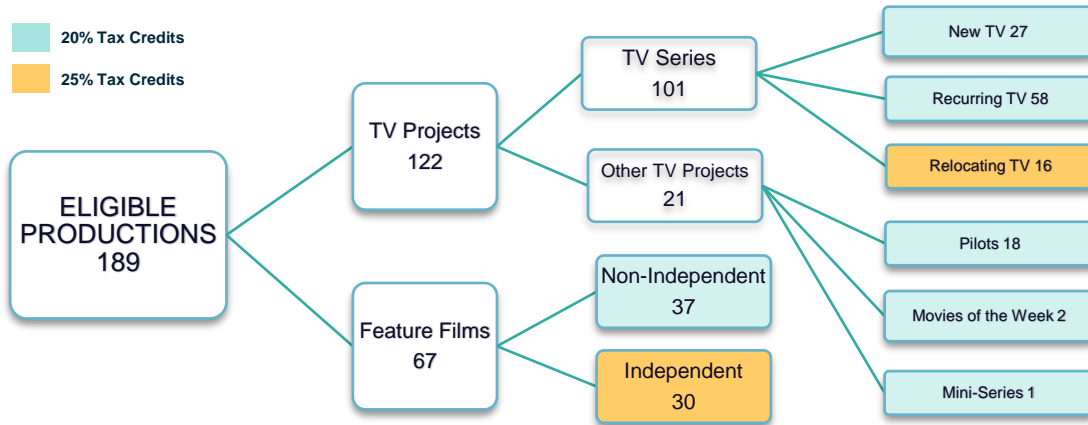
20% Tax Credits

25% Tax Credits

ELIGIBLE PRODUCTIONS 189

TV Projects 122

Feature Films 67

TV Series 101

Other TV Projects 21

Non-Independent 37

Independent 30

New TV 27

Recurring TV 58

Relocating TV 16

Pilots 18

Movies of the Week 2

Mini-Series 1